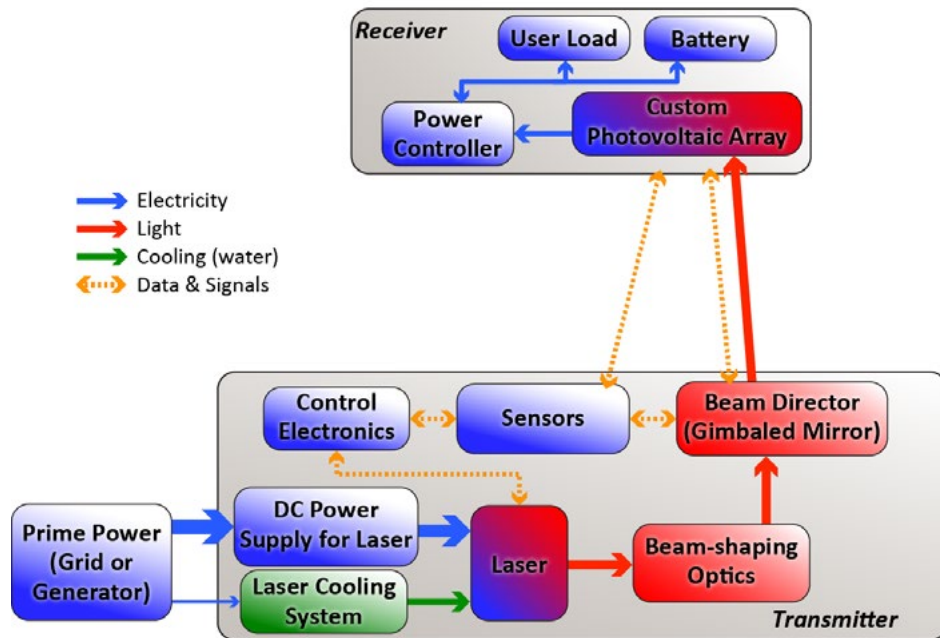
Receiver

User Load

Battery

Power Controller

Custom Photovoltaic Array

Electricity
Light
Cooling (water)
Data & Signals

Control Electronics

Sensors

Beam Director (Gimbaled Mirror)

Prime Power (Grid or Generator)

DC Power Supply for Laser

Laser

Beam-shaping Optics

Laser Cooling System

Transmitter